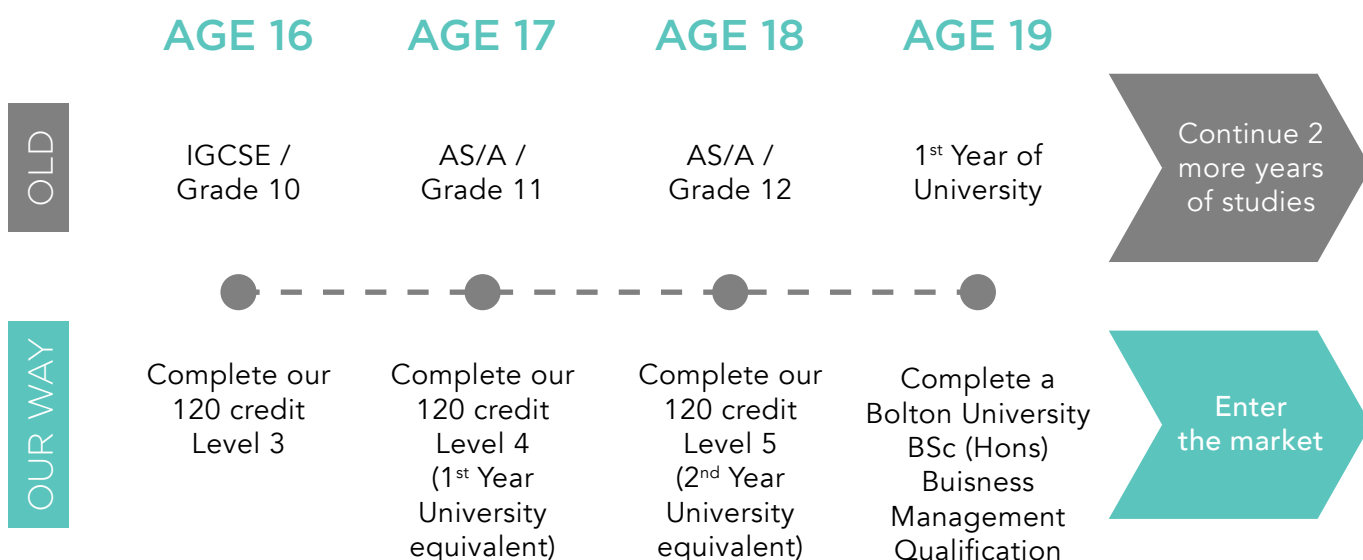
AGE 16 AGE 17 AGE 18 AGE 19

OLD

IGCSE / Grade 10

AS/A / Grade 11

AS/A / Grade 12

1st Year of University

Continue 2 more years of studies

OUR WAY

Complete our 120 credit Level 3

Complete our 120 credit Level 4 (1st Year University equivalent)

Complete our 120 credit Level 5 (2nd Year University equivalent)

Complete a Bolton University BSc (Hons) Buisness Management Qualification

Enter the market